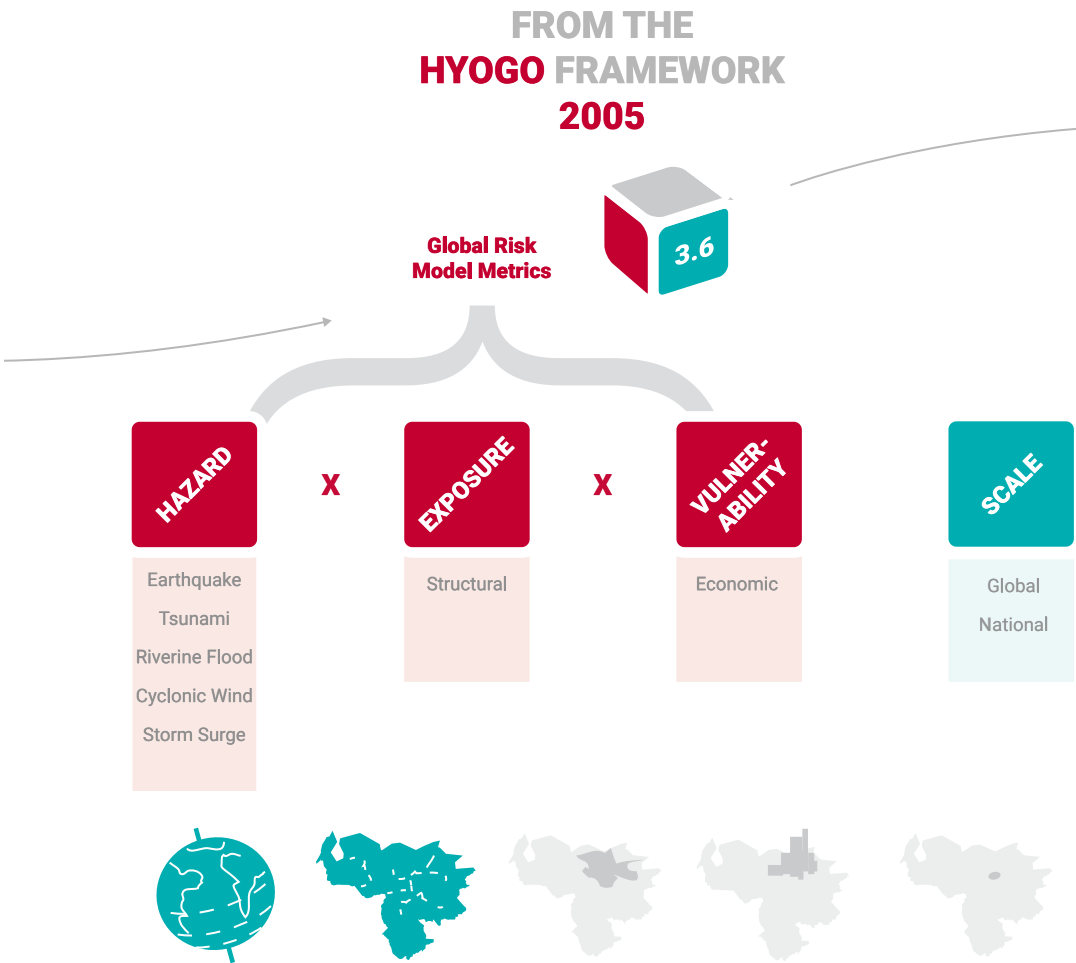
FROM THE
HYOGO FRAMEWORK
2005

Global Risk
Model Metrics

3.6

HAZARD
X
EXPOSURE
X
VULNER-
ABILITY

SCALE

Earthquake
Tsunami
Riverine Flood
Cyclonic Wind
Storm Surge

Structural

Economic

Global
National